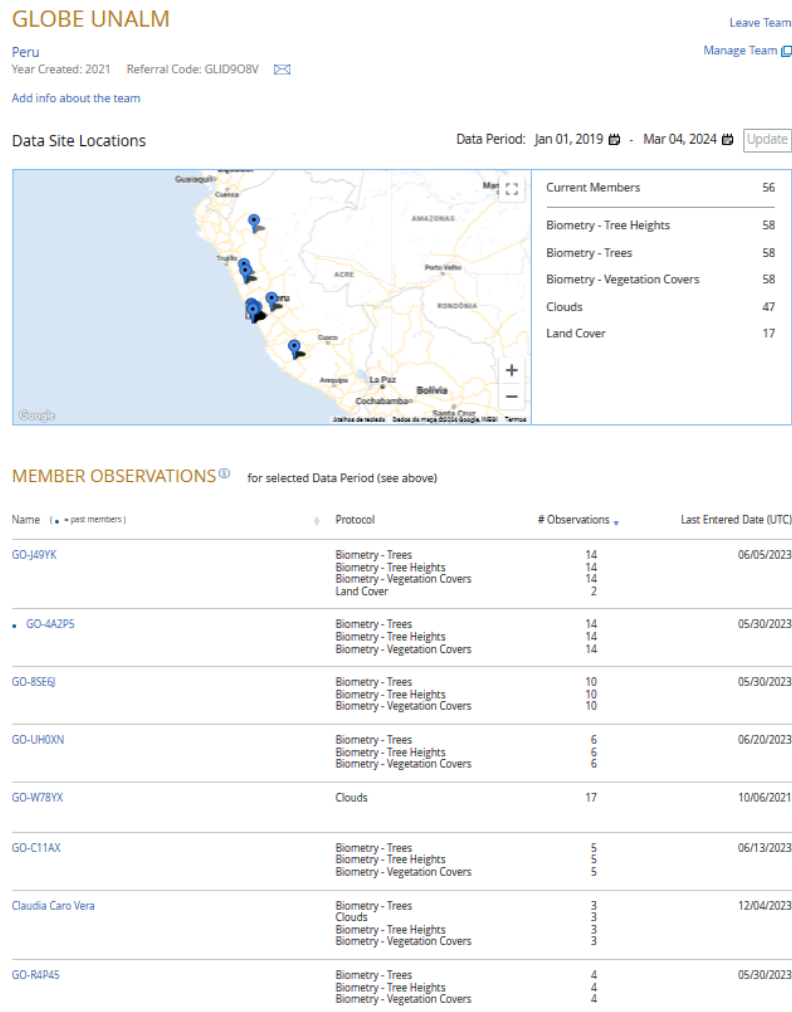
GLOBE UNALM

Leave Team

Peru
Year Created: 2021   Referral Code: GLID9O8V

Manage Team

Add info about the team

Data Site Locations

Data Period: Jan 01, 2019 - Mar 04, 2024 Update

Guaiaquil
Cuenca
Ma
AMAZONAS
Trujillo
ACRE
Porto Velho
Peru
RONDÔNIA
Cusco
Arequipa
La Paz
Bolivia
Cochabamba
Santa Cruz
Google
Atalhos do teclado   Dados do mapa ©2024 Google, INEGI   Termos

| | |
|---|---|
| Current Members | 56 |
| Biometry - Tree Heights | 58 |
| Biometry - Trees | 58 |
| Biometry - Vegetation Covers | 58 |
| Clouds | 47 |
| Land Cover | 17 |

MEMBER OBSERVATIONS for selected Data Period (see above)

| Name ( • = past members ) | Protocol | # Observations | Last Entered Date (UTC) |
|---|---|---|---|
| GO-J49YK | Biometry - Trees<br>Biometry - Tree Heights<br>Biometry - Vegetation Covers<br>Land Cover | 14<br>14<br>14<br>2 | 06/05/2023 |
| • GO-4A2P5 | Biometry - Trees<br>Biometry - Tree Heights<br>Biometry - Vegetation Covers | 14<br>14<br>14 | 05/30/2023 |
| GO-8SE6J | Biometry - Trees<br>Biometry - Tree Heights<br>Biometry - Vegetation Covers | 10<br>10<br>10 | 05/30/2023 |
| GO-UH0XN | Biometry - Trees<br>Biometry - Tree Heights<br>Biometry - Vegetation Covers | 6<br>6<br>6 | 06/20/2023 |
| GO-W78YX | Clouds | 17 | 10/06/2021 |
| GO-C11AX | Biometry - Trees<br>Biometry - Tree Heights<br>Biometry - Vegetation Covers | 5<br>5<br>5 | 06/13/2023 |
| Claudia Caro Vera | Biometry - Trees<br>Clouds<br>Biometry - Tree Heights<br>Biometry - Vegetation Covers | 3<br>3<br>3<br>3 | 12/04/2023 |
| GO-R4P45 | Biometry - Trees<br>Biometry - Tree Heights<br>Biometry - Vegetation Covers | 4<br>4<br>4 | 05/30/2023 |